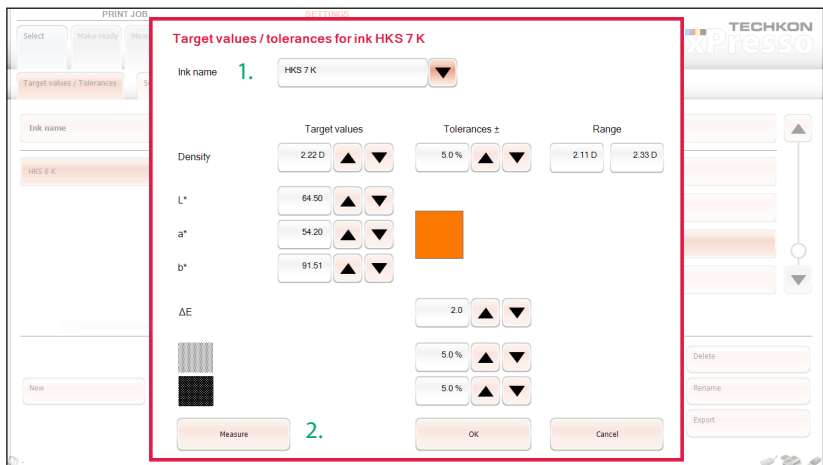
PRINT JOB

SETTINGS

Select

Make ready

Mea

TECHKON

xPresso

Target values / Tolerances

Se

Ink name

HKS 6 K

New

Delete

Rename

Export

Target values / tolerances for ink HKS 7 K

Ink name

1.

HKS 7 K

| | Target values | Tolerances ± | Range | |
|---|---|---|---|---|
| Density | 2.22 D | 5.0 % | 2.11 D | 2.33 D |
| L* | 64.50 | | | |
| a* | 54.20 | | | |
| b* | 91.51 | | | |
| ΔE | | 2.0 | | |
| | | 5.0 % | | |
| | | 5.0 % | | |

Measure

2.

OK

Cancel